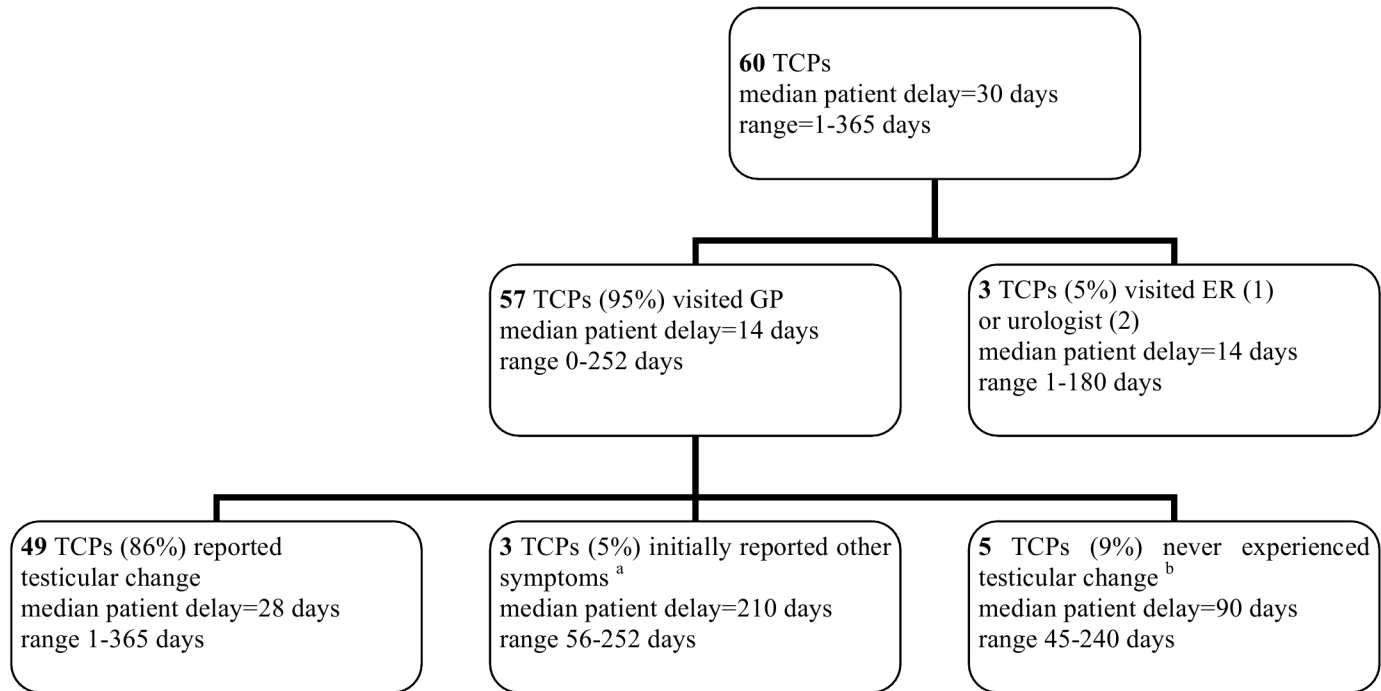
**60** TCPs
median patient delay=30 days
range=1-365 days

**57** TCPs (95%) visited GP
median patient delay=14 days
range 0-252 days

**3** TCPs (5%) visited ER (1) or urologist (2)
median patient delay=14 days
range 1-180 days

**49** TCPs (86%) reported testicular change
median patient delay=28 days
range 1-365 days

**3** TCPs (5%) initially reported other symptoms $^{a}$
median patient delay=210 days
range 56-252 days

**5** TCPs (9%) never experienced testicular change $^{b}$
median patient delay=90 days
range 45-240 days